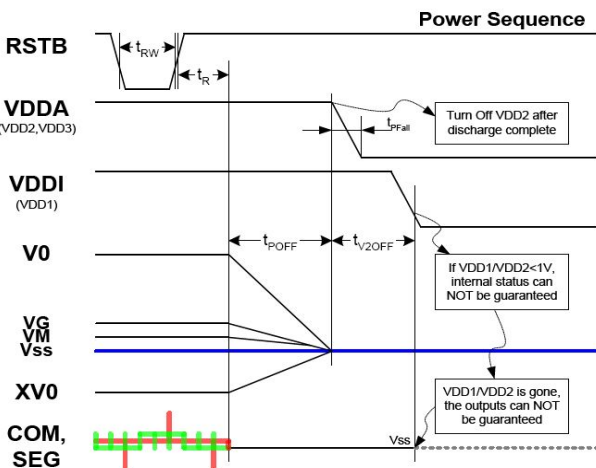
Power Sequence

RSTB

$t_{RW}$

$t_{R}$

VDDA
(VDD2,VDD3)

$t_{PFall}$

Turn Off VDD2 after discharge complete

VDDI
(VDD1)

V0

$t_{POFF}$

$t_{V2OFF}$

If VDD1/VDD2<1V, internal status can NOT be guaranteed

VG
VM
Vss

XV0

VDD1/VDD2 is gone, the outputs can NOT be guaranteed

COM,
SEG

Vss